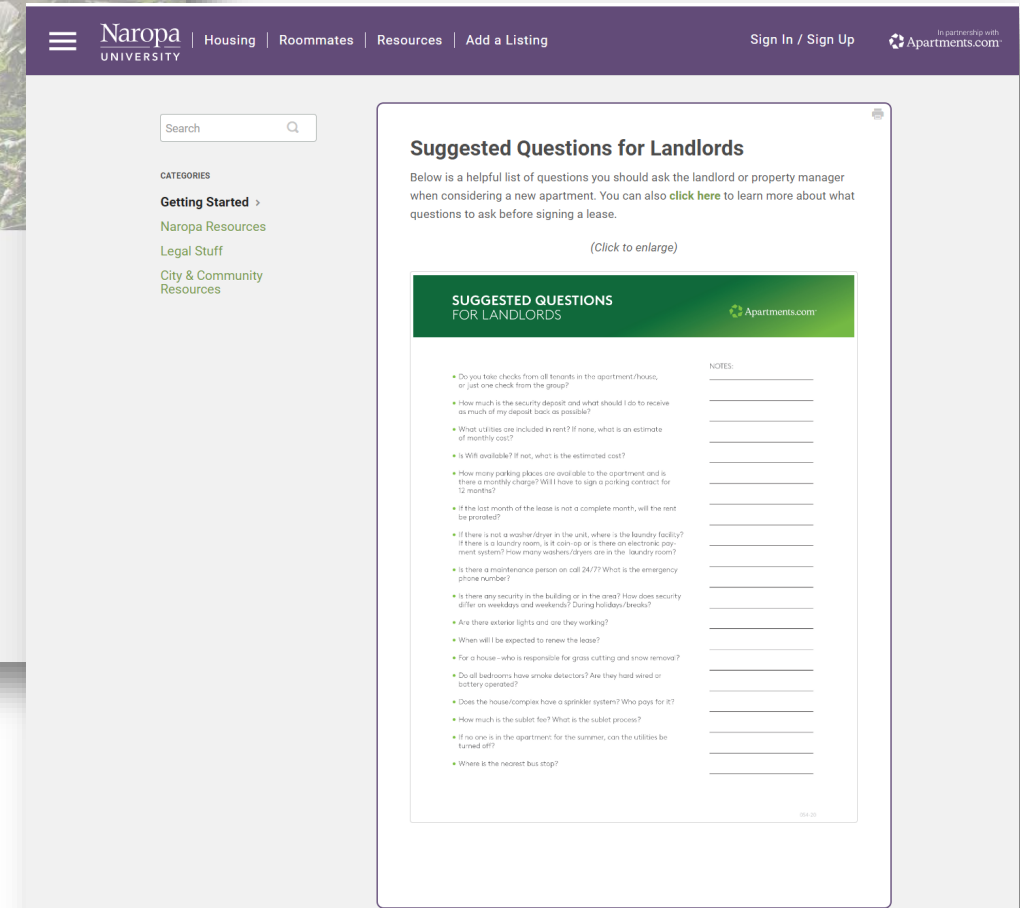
Naropa UNIVERSITY | Housing | Roommates | Resources | Add a Listing

Sign In / Sign Up

In partnership with Apartments.com

Search

CATEGORIES

Getting Started ›

Naropa Resources

Legal Stuff

City & Community Resources

Suggested Questions for Landlords

Below is a helpful list of questions you should ask the landlord or property manager when considering a new apartment. You can also click here to learn more about what questions to ask before signing a lease.

(Click to enlarge)

SUGGESTED QUESTIONS FOR LANDLORDS

Apartments.com

NOTES:

• Do you take checks from all tenants in the apartment/house, or just one check from the group?

• How much is the security deposit and what should I do to receive as much of my deposit back as possible?

• What utilities are included in rent? If none, what is an estimate of monthly cost?

• Is Wifi available? If not, what is the estimated cost?

• How many parking places are available to the apartment and is there a monthly charge? Will I have to sign a parking contract for 12 months?

• If the last month of the lease is not a complete month, will the rent be prorated?

• If there is not a washer/dryer in the unit, where is the laundry facility? If there is a laundry room, is it coin-op or is there an electronic payment system? How many washers/dryers are in the laundry room?

• Is there a maintenance person on call 24/7? What is the emergency phone number?

• Is there any security in the building or in the area? How does security differ on weekdays and weekends? During holidays/breaks?

• Are there exterior lights and are they working?

• When will I be expected to renew the lease?

• For a house - who is responsible for grass cutting and snow removal?

• Do all bedrooms have smoke detectors? Are they hard wired or battery operated?

• Does the house/complex have a sprinkler system? Who pays for it?

• How much is the sublet fee? What is the sublet process?

• If no one is in the apartment for the summer, can the utilities be turned off?

• Where is the nearest bus stop?

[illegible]